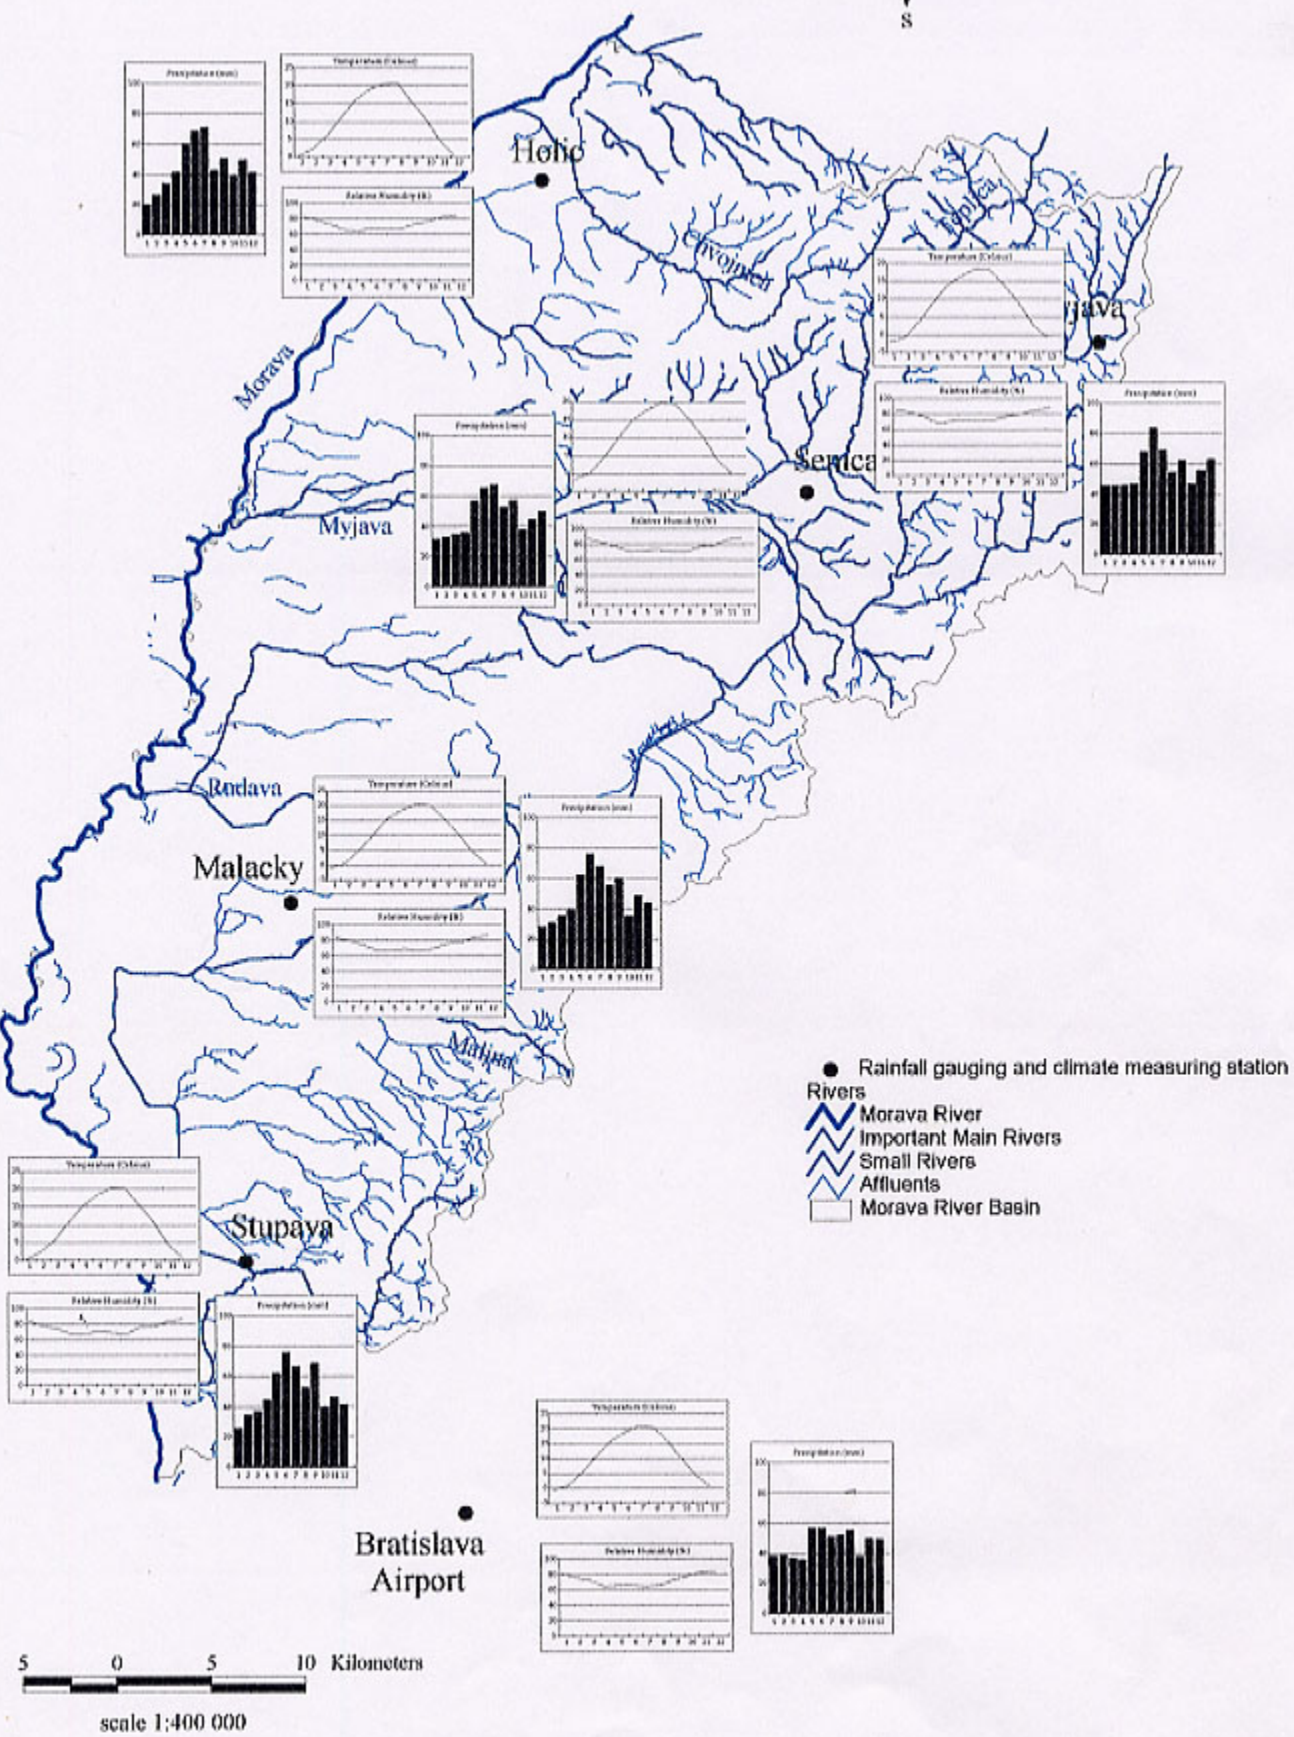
S

Precipitation (mm)

Temperature (Celsius)

Relative Humidity (%)

Holic

Chvojnica

Teplica

Myjava

Morava

Semica

Myjava

Rudava

Malacky

Malina

Stupava

Bratislava Airport

● Rainfall gauging and climate measuring station
Rivers
Morava River
Important Main Rivers
Small Rivers
Affluents
Morava River Basin

5 0 5 10 Kilometers

scale 1:400 000